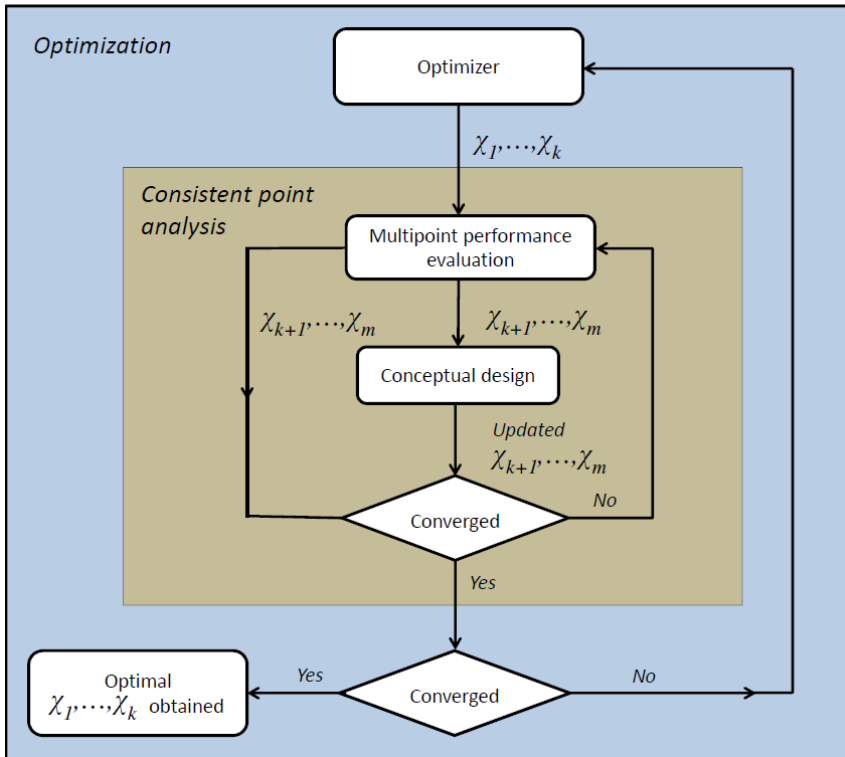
Optimization

Optimizer

$\chi_1, \ldots, \chi_k$

Consistent point analysis

Multipoint performance evaluation

$\chi_{k+1}, \ldots, \chi_m$

$\chi_{k+1}, \ldots, \chi_m$

Conceptual design

Updated $\chi_{k+1}, \ldots, \chi_m$

No

Converged

Yes

Optimal $\chi_1, \ldots, \chi_k$ obtained

Yes

Converged

No